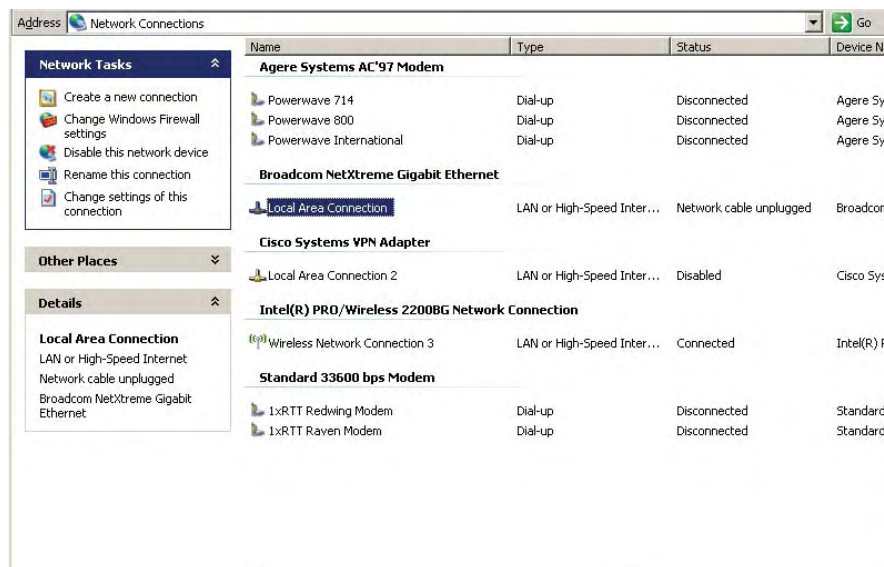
Address Network Connections

Go

Network Tasks

Create a new connection
Change Windows Firewall settings
Disable this network device
Rename this connection
Change settings of this connection

Other Places

Details

Local Area Connection
LAN or High-Speed Internet
Network cable unplugged
Broadcom NetXtreme Gigabit Ethernet

| Name | Type | Status | Device N |
|---|---|---|---|
| **Agere Systems AC'97 Modem** | | | |
| Powerwave 714 | Dial-up | Disconnected | Agere Sy |
| Powerwave 800 | Dial-up | Disconnected | Agere Sy |
| Powerwave International | Dial-up | Disconnected | Agere Sy |
| **Broadcom NetXtreme Gigabit Ethernet** | | | |
| Local Area Connection | LAN or High-Speed Inter... | Network cable unplugged | Broadcor |
| **Cisco Systems VPN Adapter** | | | |
| Local Area Connection 2 | LAN or High-Speed Inter... | Disabled | Cisco Sys |
| **Intel(R) PRO/Wireless 2200BG Network Connection** | | | |
| Wireless Network Connection 3 | LAN or High-Speed Inter... | Connected | Intel(R) |
| **Standard 33600 bps Modem** | | | |
| 1xRTT Redwing Modem | Dial-up | Disconnected | Standard |
| 1xRTT Raven Modem | Dial-up | Disconnected | Standard |